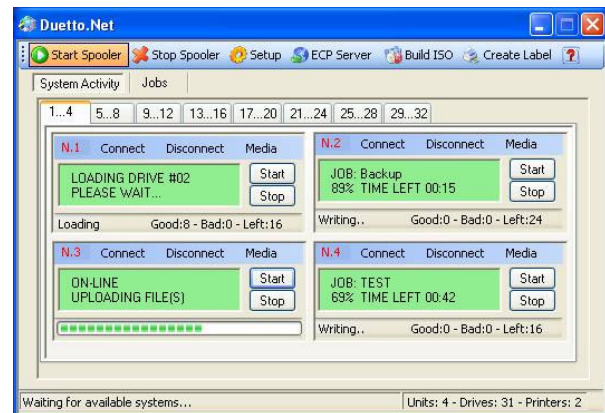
Duetto.Net

Start Spooler | Stop Spooler | Setup | ECP Server | Build ISO | Create Label | ?

System Activity | Jobs

1...4 | 5...8 | 9...12 | 13...16 | 17...20 | 21...24 | 25...28 | 29...32

N.1 Connect Disconnect Media
LOADING DRIVE #02
PLEASE WAIT...
Start
Stop
Loading Good:8 - Bad:0 - Left:16

N.2 Connect Disconnect Media
JOB: Backup
89% TIME LEFT 00:15
Start
Stop
Writing.. Good:0 - Bad:0 - Left:24

N.3 Connect Disconnect Media
ON-LINE
UPLOADING FILE(S)
Start
Stop

N.4 Connect Disconnect Media
JOB: TEST
69% TIME LEFT 00:42
Start
Stop
Writing.. Good:0 - Bad:0 - Left:16

Waiting for available systems...
Units: 4 - Drives: 31 - Printers: 2